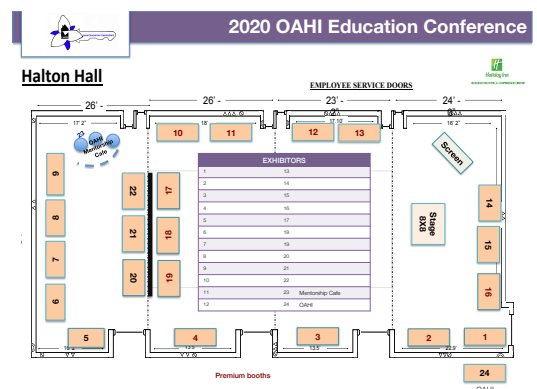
2020 OAHI Education Conference

Halton Hall

EMPLOYEE SERVICE DOORS

Holiday Inn

26' -
26' -
23' -
24' -
17' 2"
18'
17' 10"
16' 2"

23 OAHI Mentorship Cafe

10
11
12
13

Screen

EXHIBITORS

| | |
|---|---|
| 1 | 13 |
| 2 | 14 |
| 3 | 15 |
| 4 | 16 |
| 5 | 17 |
| 6 | 18 |
| 7 | 19 |
| 8 | 20 |
| 9 | 21 |
| 10 | 22 |
| 11 | 23 Mentorship Cafe |
| 12 | 24 OAHI |

9
8
7
6
22
21
20
17
18
19
Stage 8X8
14
15
16

5
4
3
2
1
24

Premium booths